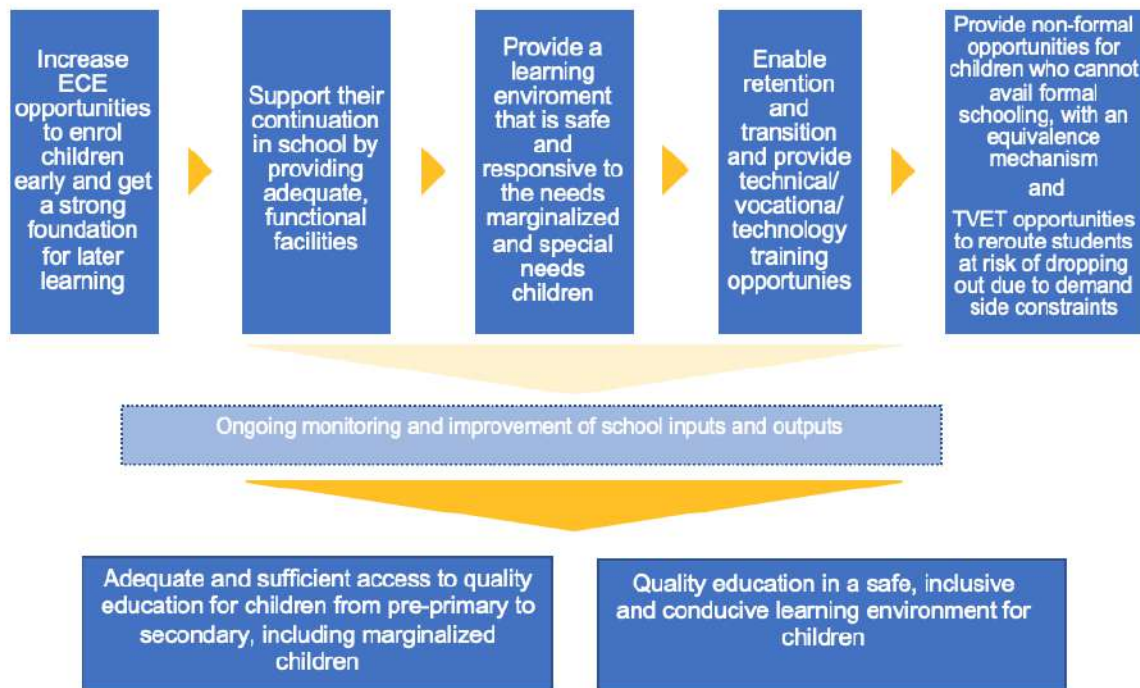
Increase ECE opportunities to enrol children early and get a strong foundation for later learning

Support their continuation in school by providing adequate, functional facilities

Provide a learning enviroment that is safe and responsive to the needs marginalized and special needs children

Enable retention and transition and provide technical/ vocationa/ technology training opportunies

Provide non-formal opportunities for children who cannot avail formal schooling, with an equivalence mechanism

and

TVET opportunities to reroute students at risk of dropping out due to demand side constraints

Ongoing monitoring and improvement of school inputs and outputs

Adequate and sufficient access to quality education for children from pre-primary to secondary, including marginalized children

Quality education in a safe, inclusive and conducive learning environment for children